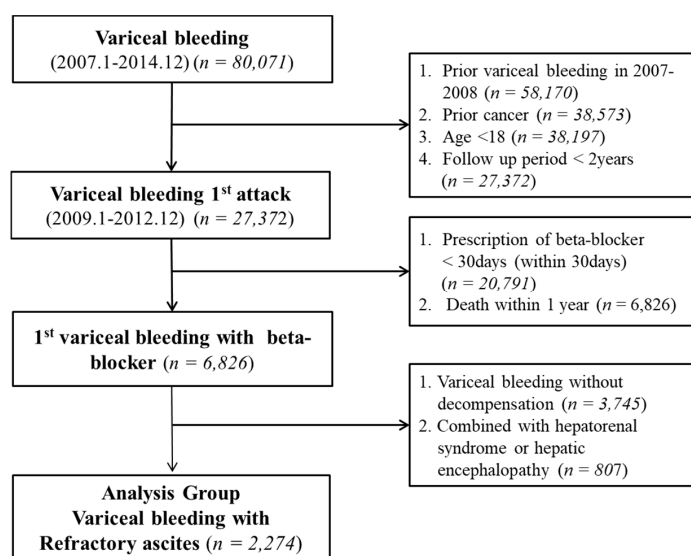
**Variceal bleeding**
(2007.1-2014.12) ($n$ = *80,071*)

1. Prior variceal bleeding in 2007-2008 ($n$ = *58,170*)
2. Prior cancer ($n$ = *38,573*)
3. Age <18 ($n$ = *38,197*)
4. Follow up period < 2years ($n$ = *27,372*)

**Variceal bleeding 1$^{st}$ attack**
(2009.1-2012.12) ($n$ = *27,372*)

1. Prescription of beta-blocker < 30days (within 30days) ($n$ = *20,791*)
2. Death within 1 year ($n$ = 6,826)

**1$^{st}$ variceal bleeding with beta-blocker** ($n$ = *6,826*)

1. Variceal bleeding without decompensation ($n$ = *3,745*)
2. Combined with hepatorenal syndrome or hepatic encephalopathy ($n$ = *807*)

**Analysis Group**
**Variceal bleeding with**
**Refractory ascites** ($n$ = *2,274*)